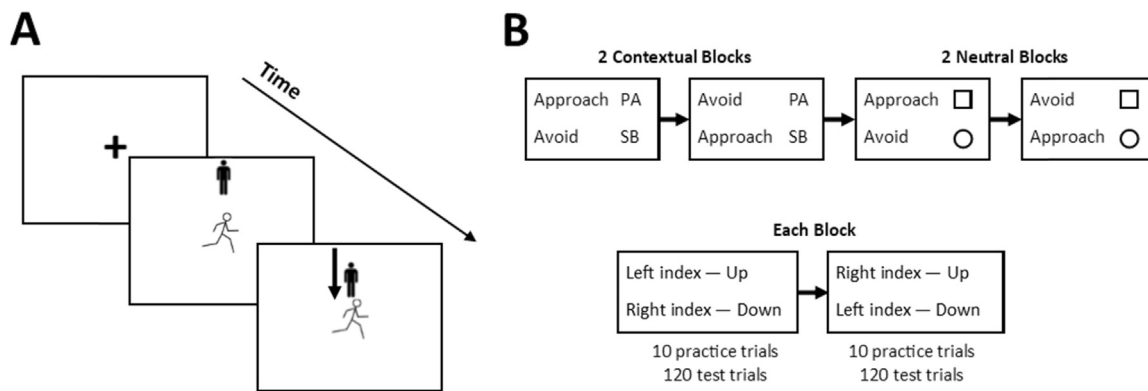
A

Time

+

B

2 Contextual Blocks

2 Neutral Blocks

| Approach PA |
|---|
| Avoid SB |

| Avoid PA |
|---|
| Approach SB |

| Approach □ |
|---|
| Avoid ○ |

| Avoid □ |
|---|
| Approach ○ |

Each Block

| Left index — Up |
|---|
| Right index — Down |

| Right index — Up |
|---|
| Left index — Down |

10 practice trials
120 test trials

10 practice trials
120 test trials